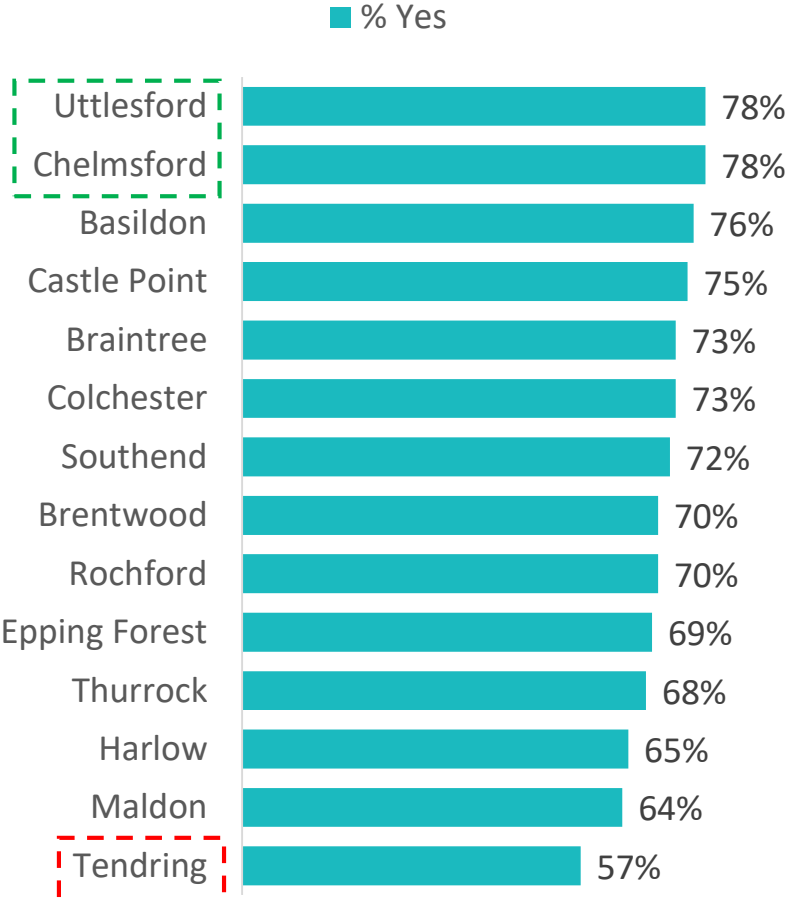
% Yes

| | |
|---|---|
| Uttlesford | 78% |
| Chelmsford | 78% |
| Basildon | 76% |
| Castle Point | 75% |
| Braintree | 73% |
| Colchester | 73% |
| Southend | 72% |
| Brentwood | 70% |
| Rochford | 70% |
| Epping Forest | 69% |
| Thurrock | 68% |
| Harlow | 65% |
| Maldon | 64% |
| Tendring | 57% |